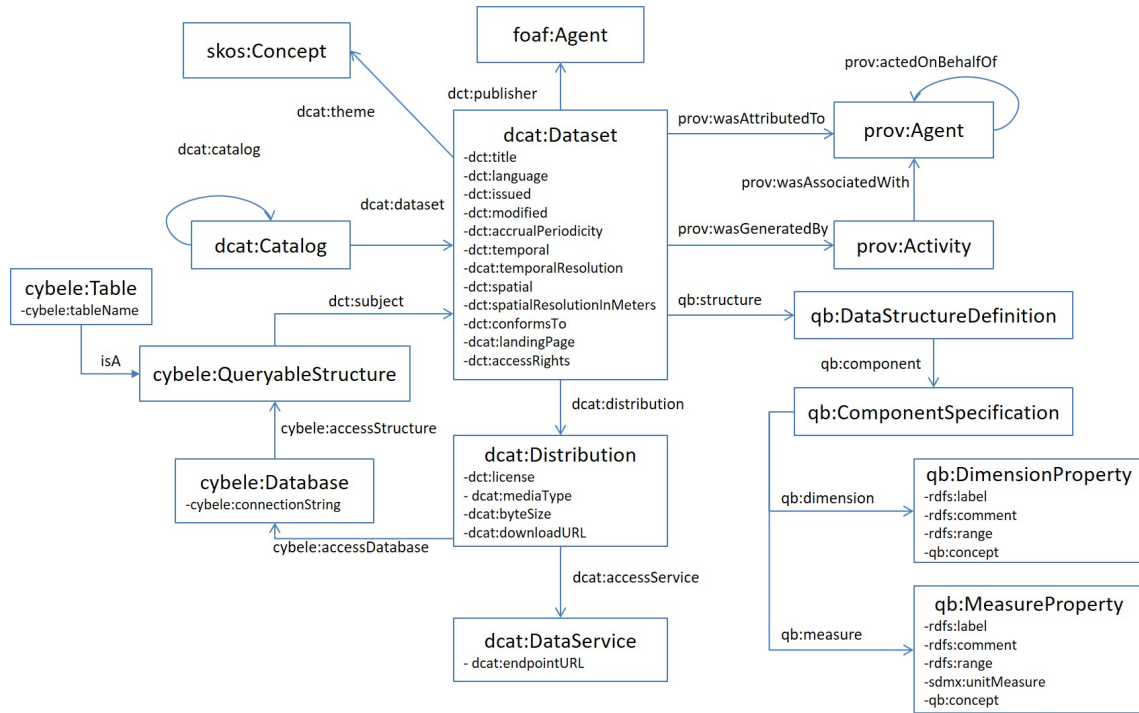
skos:Concept

foaf:Agent

prov:actedOnBehalfOf

dcat:theme

dct:publisher

dcat:catalog

dcat:Dataset
-dct:title
-dct:language
-dct:issued
-dct:modified
-dct:accrualPeriodicity
-dct:temporal
-dcat:temporalResolution
-dct:spatial
-dcat:spatialResolutionInMeters
-dct:conformsTo
-dcat:landingPage
-dct:accessRights

prov:wasAttributedTo

prov:Agent

prov:wasAssociatedWith

dcat:dataset

dcat:Catalog

prov:wasGeneratedBy

prov:Activity

cybele:Table
-cybele:tableName

dct:subject

qb:structure

qb:DataStructureDefinition

isA

cybele:QueryableStructure

qb:component

dcat:distribution

qb:ComponentSpecification

cybele:accessStructure

cybele:Database
-cybele:connectionString

dcat:Distribution
-dct:license
- dcat:mediaType
-dcat:byteSize
-dcat:downloadURL

qb:dimension

qb:DimensionProperty
-rdfs:label
-rdfs:comment
-rdfs:range
-qb:concept

cybele:accessDatabase

dcat:accessService

dcat:DataService
- dcat:endpointURL

qb:measure

qb:MeasureProperty
-rdfs:label
-rdfs:comment
-rdfs:range
-sdmx:unitMeasure
-qb:concept